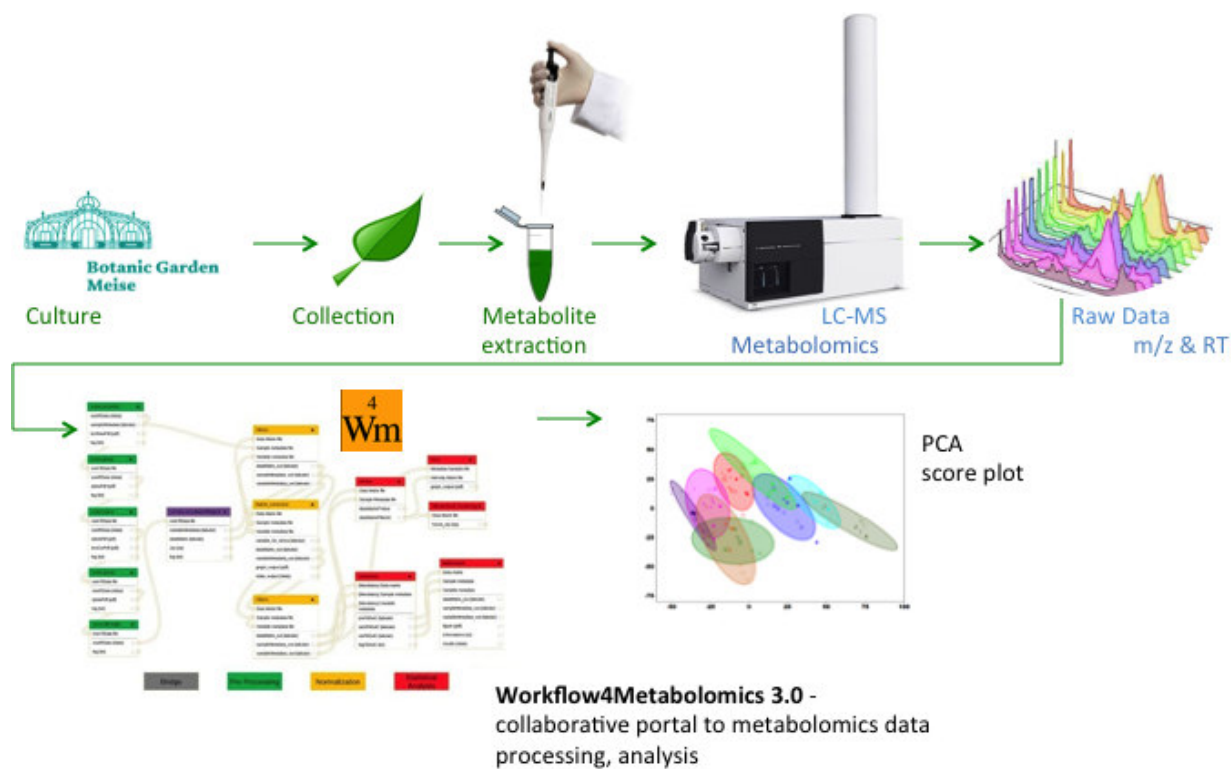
Botanic Garden Meise

Culture

Collection

Metabolite extraction

LC-MS Metabolomics

Raw Data m/z & RT

4 Wm

PCA score plot

Design

Pre-Processing

Normalization

Statistical Analysis

**Workflow4Metabolomics 3.0** - collaborative portal to metabolomics data processing, analysis